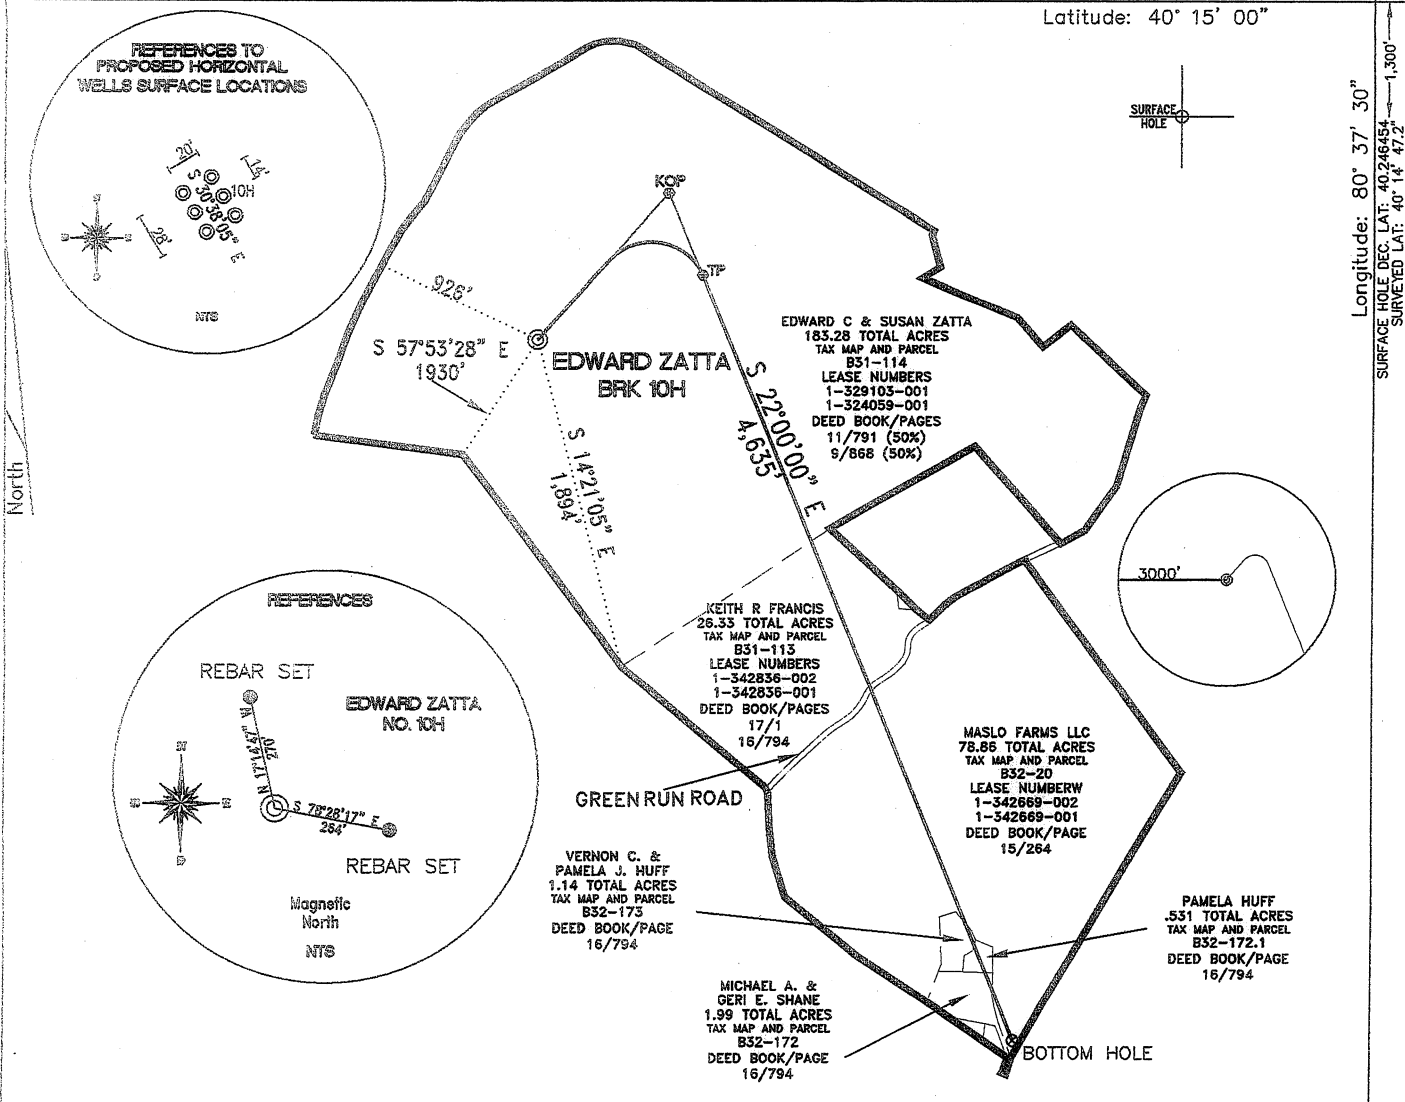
Latitude: 40° 15' 00"

REFERENCES TO PROPOSED HORIZONTAL WELLS SURFACE LOCATIONS

20'
14'
S 30°38'05" E
10H
28'
NTS

SURFACE HOLE

Longitude: 80° 37' 30"
1,300'
SURFACE HOLE DEC. LAT: 40.246454
SURVEYED LAT: 40° 14' 47.2"

KOP
TP
926'
S 57°53'28" E
1930'
EDWARD ZATTA
BRK 10H
S 22°00'00" E
4,635'
S 14°21'05" E
1,894'

EDWARD C & SUSAN ZATTA
183.28 TOTAL ACRES
TAX MAP AND PARCEL
B31-114
LEASE NUMBERS
1-329103-001
1-324059-001
DEED BOOK/PAGES
11/791 (50%)
9/868 (50%)

North

3000'

REFERENCES

REBAR SET
EDWARD ZATTA
NO. 10H
N 17°14'47" W
270'
S 78°28'17" E
254'
REBAR SET
Magnetic North
NTS

KEITH R FRANCIS
26.33 TOTAL ACRES
TAX MAP AND PARCEL
B31-113
LEASE NUMBERS
1-342836-002
1-342836-001
DEED BOOK/PAGES
17/1
16/794

GREEN RUN ROAD

MASLO FARMS LLC
78.86 TOTAL ACRES
TAX MAP AND PARCEL
B32-20
LEASE NUMBERW
1-342669-002
1-342669-001
DEED BOOK/PAGE
15/264

VERNON C. &
PAMELA J. HUFF
1.14 TOTAL ACRES
TAX MAP AND PARCEL
B32-173
DEED BOOK/PAGE
16/794

PAMELA HUFF
.531 TOTAL ACRES
TAX MAP AND PARCEL
B32-172.1
DEED BOOK/PAGE
16/794

MICHAEL A. &
GERI E. SHANE
1.99 TOTAL ACRES
TAX MAP AND PARCEL
B32-172
DEED BOOK/PAGE
16/794

BOTTOM HOLE